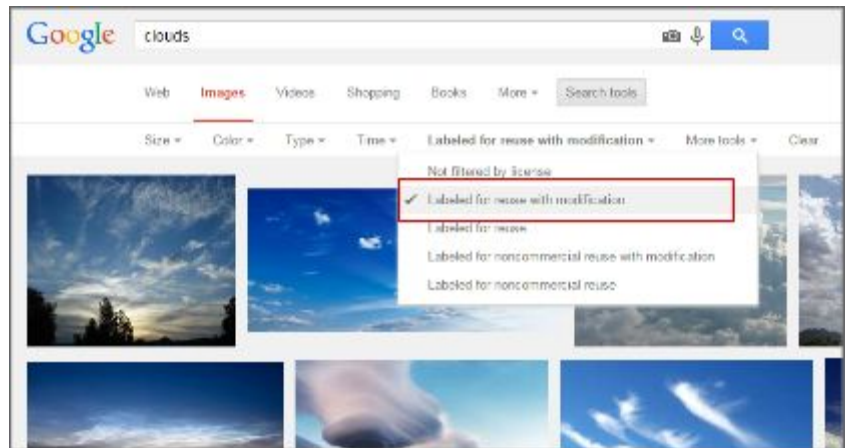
Google

clouds

Web Images Videos Shopping Books More ▾ Search tools

Size ▾ Color ▾ Type ▾ Time ▾ Labeled for reuse with modification ▾ More tools ▾ Clear

Not filtered by license
✓ Labeled for reuse with modification
Labeled for reuse
Labeled for noncommercial reuse with modification
Labeled for noncommercial reuse